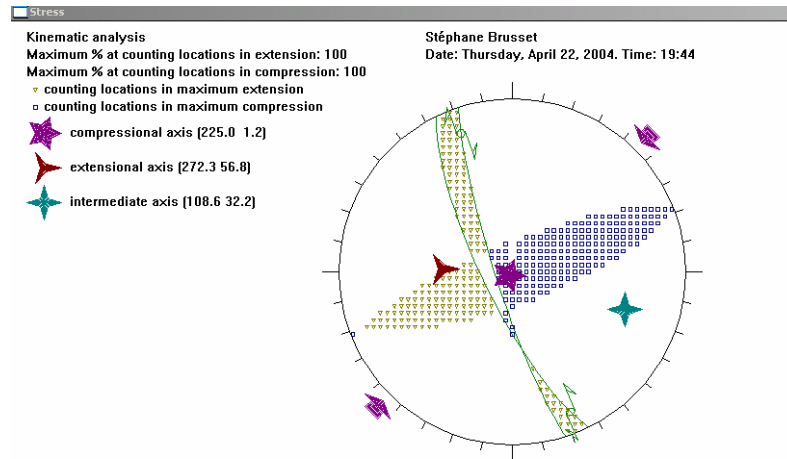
Stress

Kinematic analysis
Maximum % at counting locations in extension: 100
Maximum % at counting locations in compression: 100
counting locations in maximum extension
counting locations in maximum compression
compressional axis (225.0 1.2)
extensional axis (272.3 56.8)
intermediate axis (108.6 32.2)

Stéphane Brusset
Date: Thursday, April 22, 2004. Time: 19:44